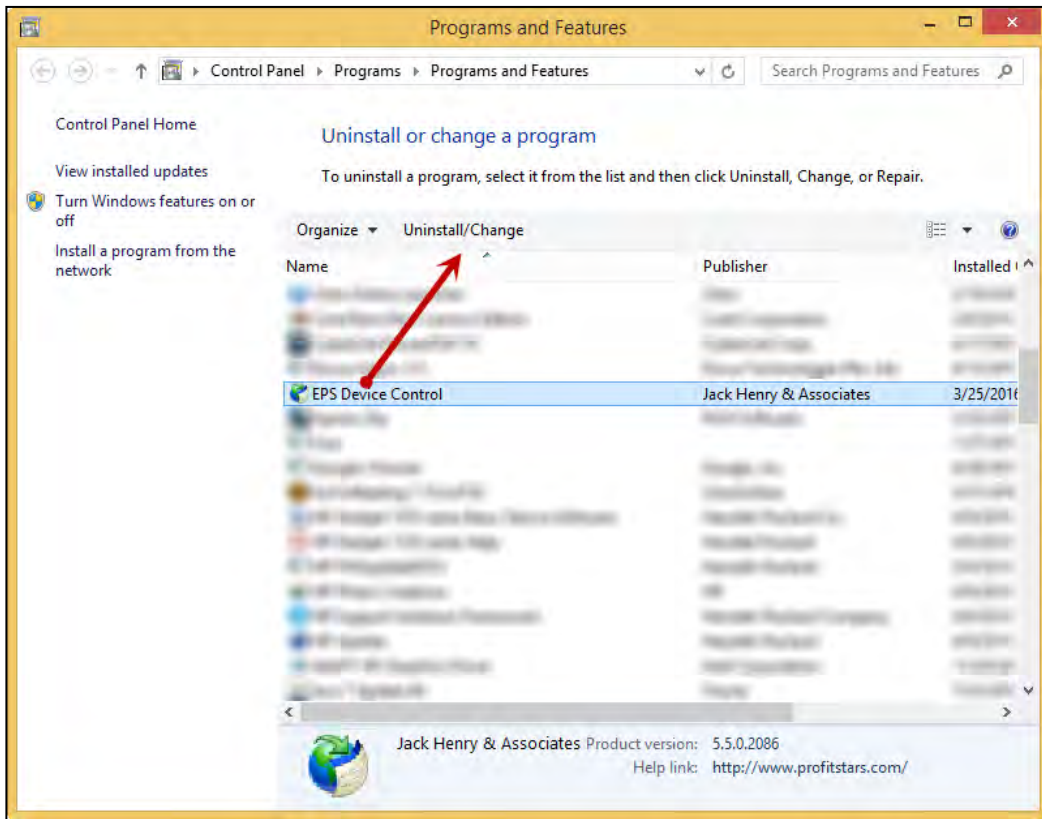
Programs and Features

Control Panel ▸ Programs ▸ Programs and Features

Search Programs and Features

Control Panel Home

View installed updates

Turn Windows features on or off

Install a program from the network

Uninstall or change a program

To uninstall a program, select it from the list and then click Uninstall, Change, or Repair.

Organize ▾ Uninstall/Change

| Name | Publisher | Installed |
|---|---|---|
| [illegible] | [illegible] | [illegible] |
| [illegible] | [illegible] | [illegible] |
| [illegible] | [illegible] | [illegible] |
| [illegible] | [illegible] | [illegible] |
| EPS Device Control | Jack Henry & Associates | 3/25/2016 |
| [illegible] | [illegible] | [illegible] |

Jack Henry & Associates Product version: 5.5.0.2086
Help link: http://www.profitstars.com/